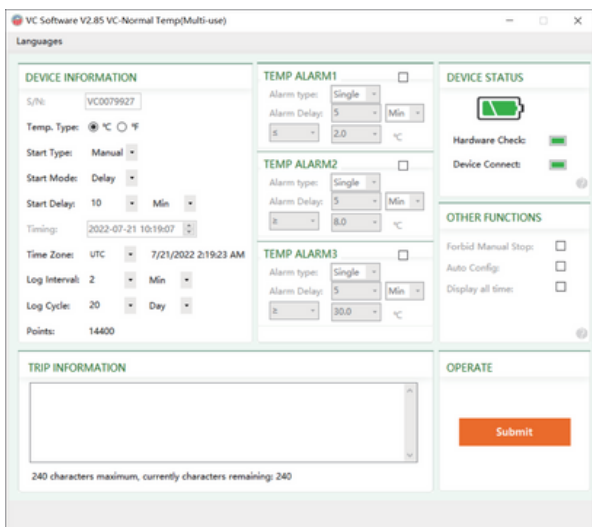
VC Software V2.85 VC-Normal Temp(Multi-use)

Languages

DEVICE INFORMATION

S/N: VC0079927

Temp. Type: ℃ ℉

Start Type: Manual

Start Mode: Delay

Start Delay: 10 Min

Timing: 2022-07-21 10:19:07

Time Zone: UTC 7/21/2022 2:19:23 AM

Log Interval: 2 Min

Log Cycle: 20 Day

Points: 14400

TEMP ALARM1

Alarm type: Single

Alarm Delay: 5 Min

≤ 2.0 ℃

TEMP ALARM2

Alarm type: Single

Alarm Delay: 5 Min

≥ 8.0 ℃

TEMP ALARM3

Alarm type: Single

Alarm Delay: 5 Min

≥ 30.0 ℃

DEVICE STATUS

Hardware Check:

Device Connect:

OTHER FUNCTIONS

Forbid Manual Stop:

Auto Config:

Display all time:

TRIP INFORMATION

240 characters maximum, currently characters remaining: 240

OPERATE

Submit